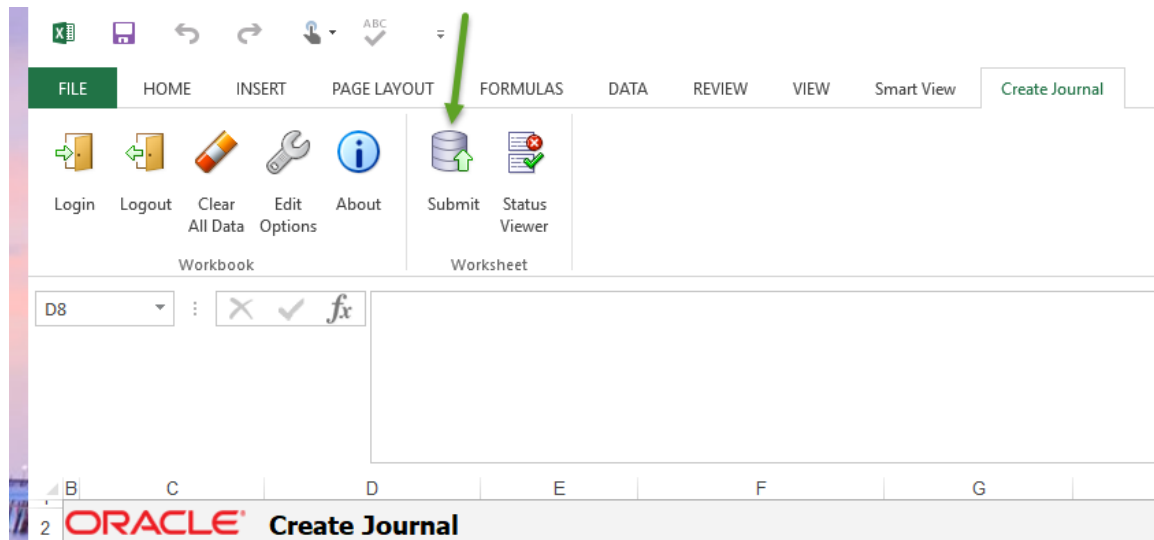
ABC

FILE HOME INSERT PAGE LAYOUT FORMULAS DATA REVIEW VIEW Smart View Create Journal

Login Logout Clear All Data Edit Options About
Workbook

Submit Status Viewer
Worksheet

D8

$fx$

B C D E F G

2 ORACLE Create Journal